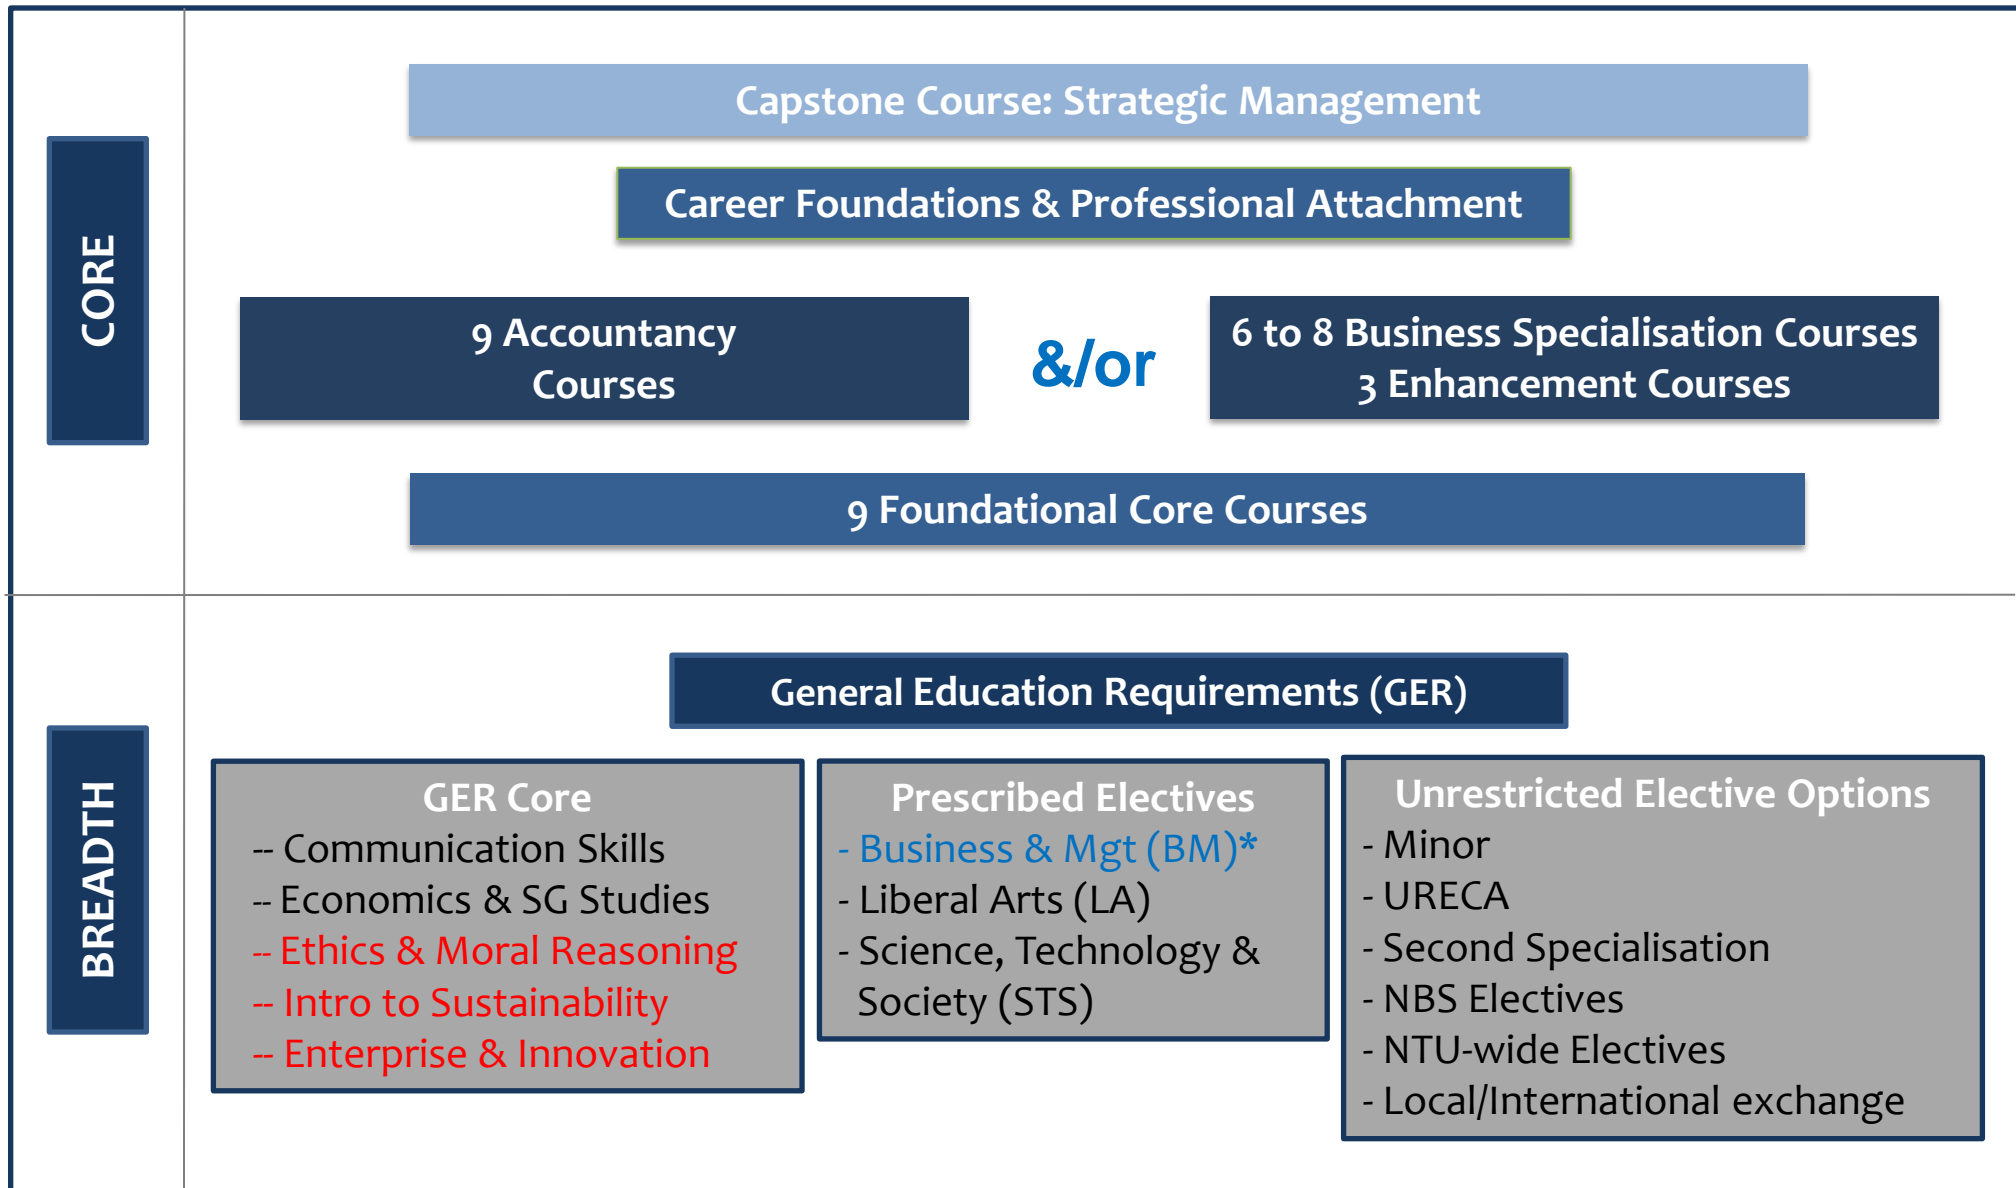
CORE

Capstone Course: Strategic Management

Career Foundations & Professional Attachment

9 Accountancy Courses

&/or

6 to 8 Business Specialisation Courses
3 Enhancement Courses

9 Foundational Core Courses

BREADTH

General Education Requirements (GER)

GER Core
-- Communication Skills
-- Economics & SG Studies
-- Ethics & Moral Reasoning
-- Intro to Sustainability
-- Enterprise & Innovation

Prescribed Electives
- Business & Mgt (BM)*
- Liberal Arts (LA)
- Science, Technology & Society (STS)

Unrestricted Elective Options
- Minor
- URECA
- Second Specialisation
- NBS Electives
- NTU-wide Electives
- Local/International exchange